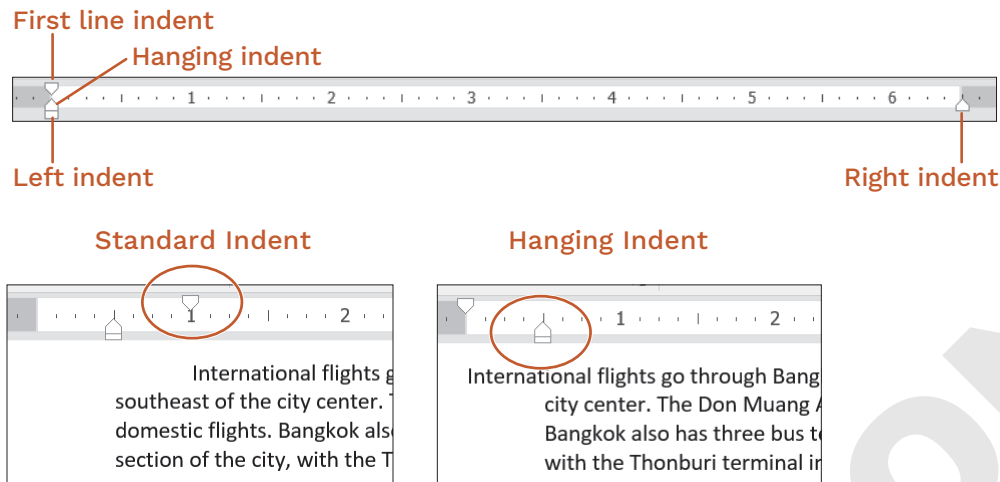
First line indent

Hanging indent

1 2 3 4 5 6

Left indent

Right indent

Standard Indent

1 2

International flights g
southeast of the city center. T
domestic flights. Bangkok also
section of the city, with the T

Hanging Indent

1 2

International flights go through Bang
city center. The Don Muang A
Bangkok also has three bus te
with the Thonburi terminal in